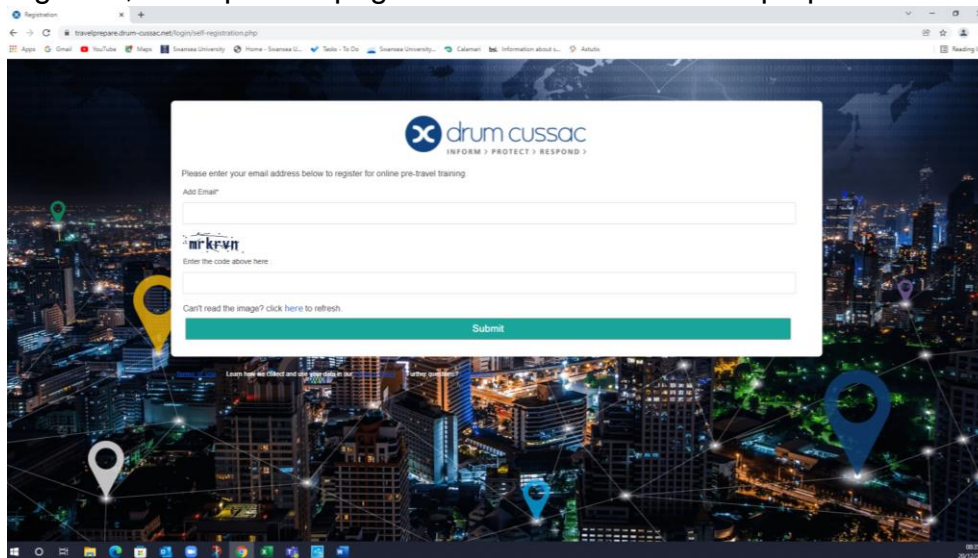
Registration

travelprepare.drum-cussac.net/login/self-registration.php

Apps Gmail YouTube Maps Swansea University Home - Swansea U... Tasks - To Do Swansea University... Calamari Information about u... Astutis

Reading

drum cussac
INFORM > PROTECT > RESPOND >

Please enter your email address below to register for online pre-travel training.

Add Email*

mrkrvn

Enter the code above here:

Can't read the image? click here to refresh.

Submit

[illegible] Learn how we collect and use your data in our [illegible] Further questions?